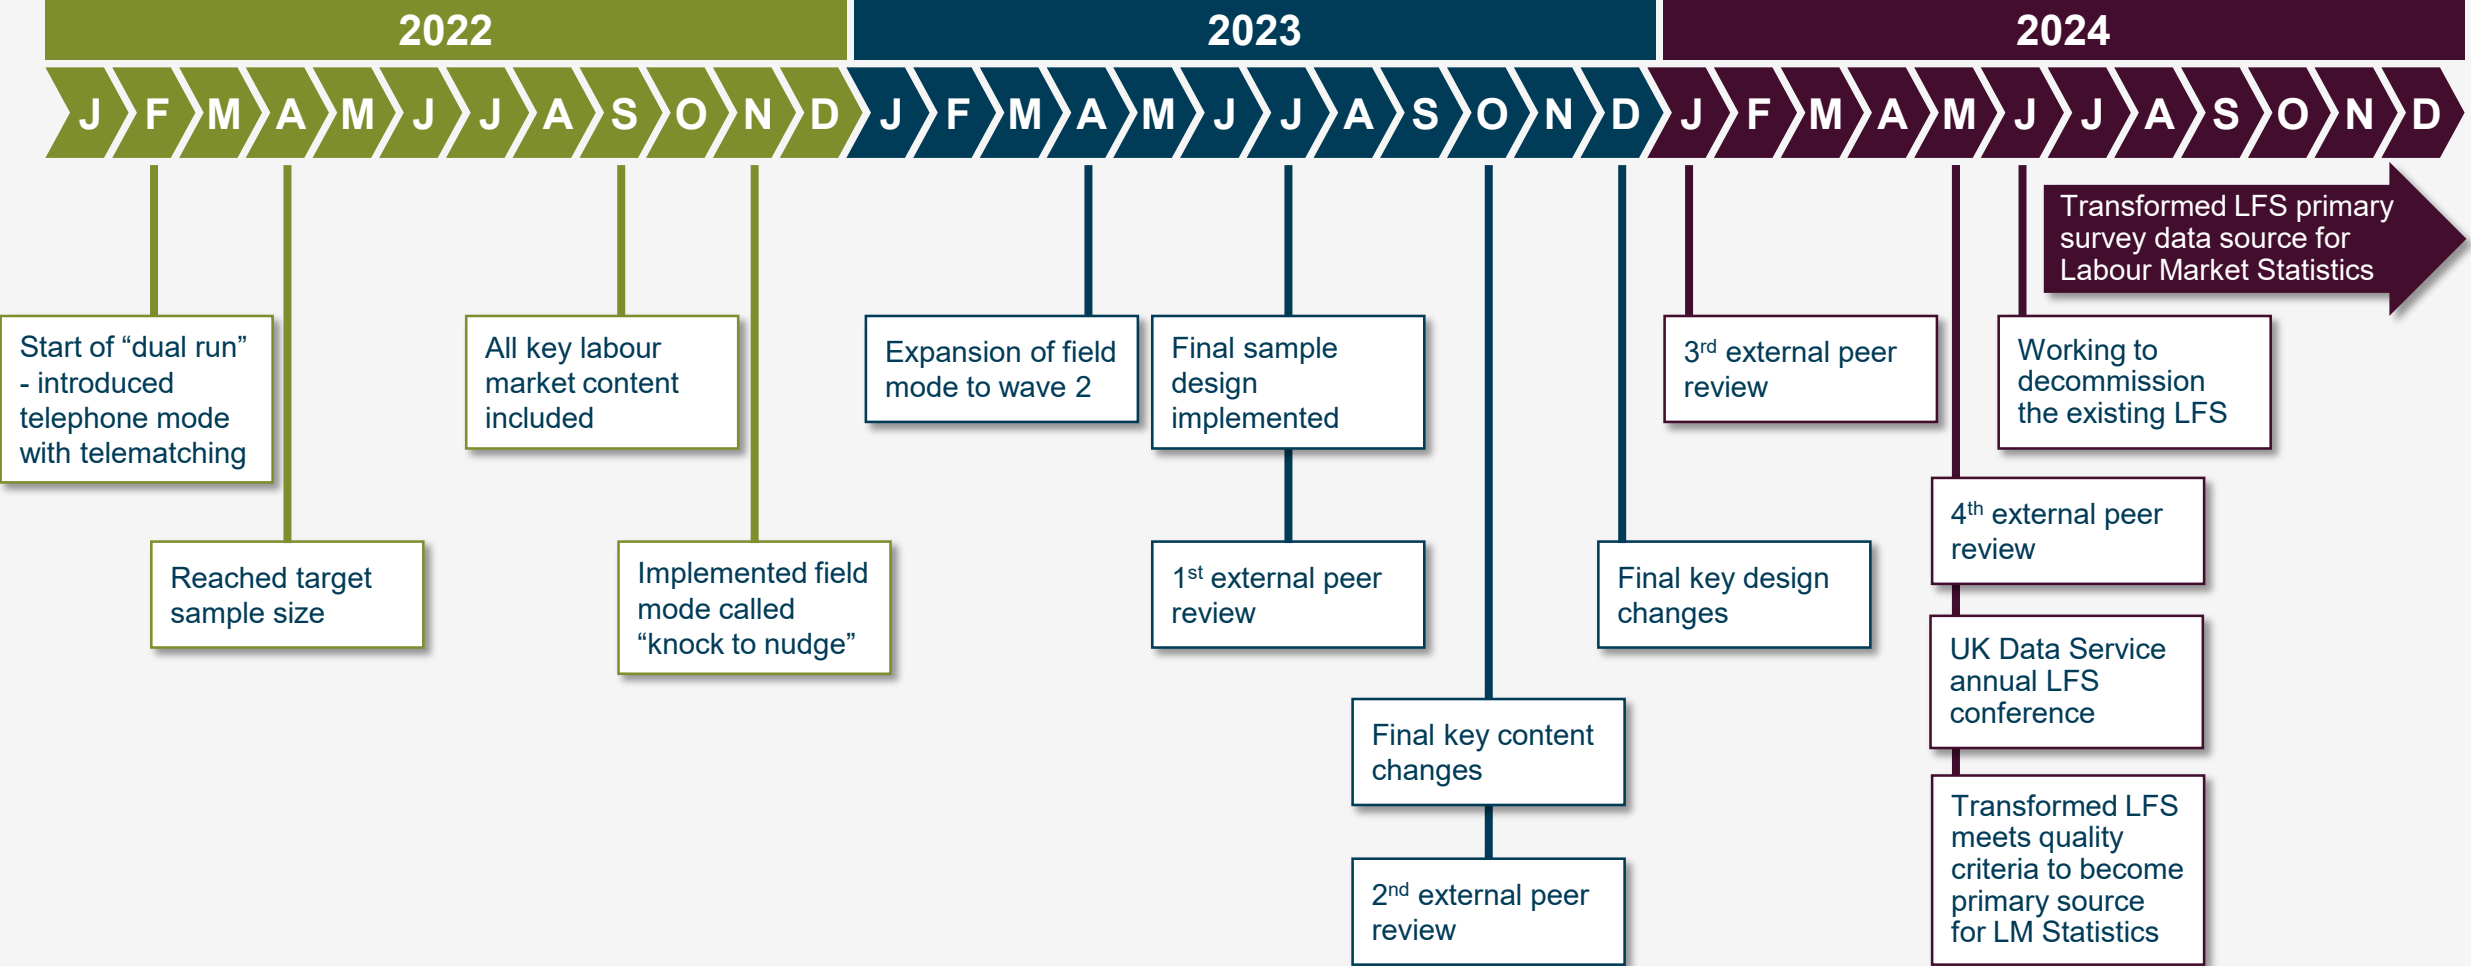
2022

2023

2024

J F M A M J J A S O N D J F M A M J J A S O N D J F M A M J J A S O N D

Transformed LFS primary survey data source for Labour Market Statistics

Start of “dual run” - introduced telephone mode with telematching

Reached target sample size

All key labour market content included

Implemented field mode called “knock to nudge”

Expansion of field mode to wave 2

Final sample design implemented

1$^{st}$ external peer review

Final key content changes

2$^{nd}$ external peer review

Final key design changes

3$^{rd}$ external peer review

Working to decommission the existing LFS

4$^{th}$ external peer review

UK Data Service annual LFS conference

Transformed LFS meets quality criteria to become primary source for LM Statistics